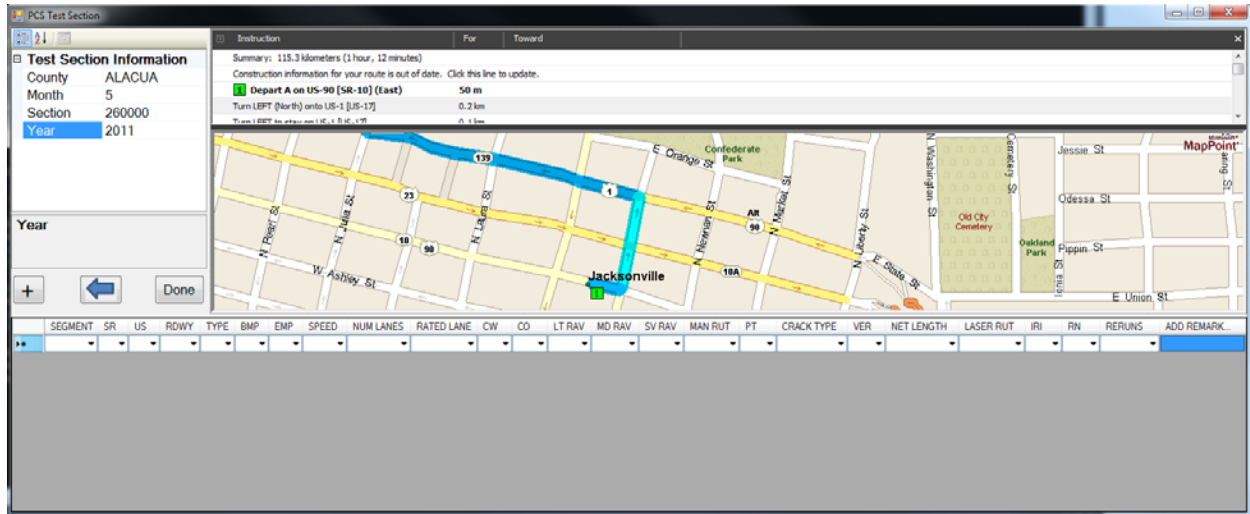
PCS Test Section

Test Section Information

| County | ALACUA |
|---|---|
| Month | 5 |
| Section | 260000 |
| Year | 2011 |

Year

+

Done

| Instruction | For | Toward |
|---|---|---|
| Summary: 115.3 kilometers (1 hour, 12 minutes) | | |
| Construction information for your route is out of date. Click this line to update. | | |
| 1 Depart A on US-90 [SR-10] (East) | 50 m | |
| Turn LEFT (North) onto US-1 [US-17] | 0.2 km | |
| Turn LEFT to stay on US-1 [US-17] | 0.1 km | |

MapPoint

E Orange St
Confederate Park
Jessie St
Odessa St
Old City Cemetery
Oakland Park
Pippin St
E Union St
N Washington St
Cemetery St
N Pearl St
N Julia St
N Laura St
N Newnan St
N Market St
N Liberty St
E State St
W Ashley St
Jacksonville
139
23
1
10
90
AR
90
18A
1

| SEGMENT | SR | US | RDWY | TYPE | BMP | EMP | SPEED | NUM LANES | RATED LANE | CW | CO | LT RAV | MD RAV | SV RAV | MAN RUT | PT | CRACK TYPE | VER | NET LENGTH | LASER RUT | IRI | RN | RERUNS | ADD REMARK... |
|---|---|---|---|---|---|---|---|---|---|---|---|---|---|---|---|---|---|---|---|---|---|---|---|---|
| | | | | | | | | | | | | | | | | | | | | | | | | |